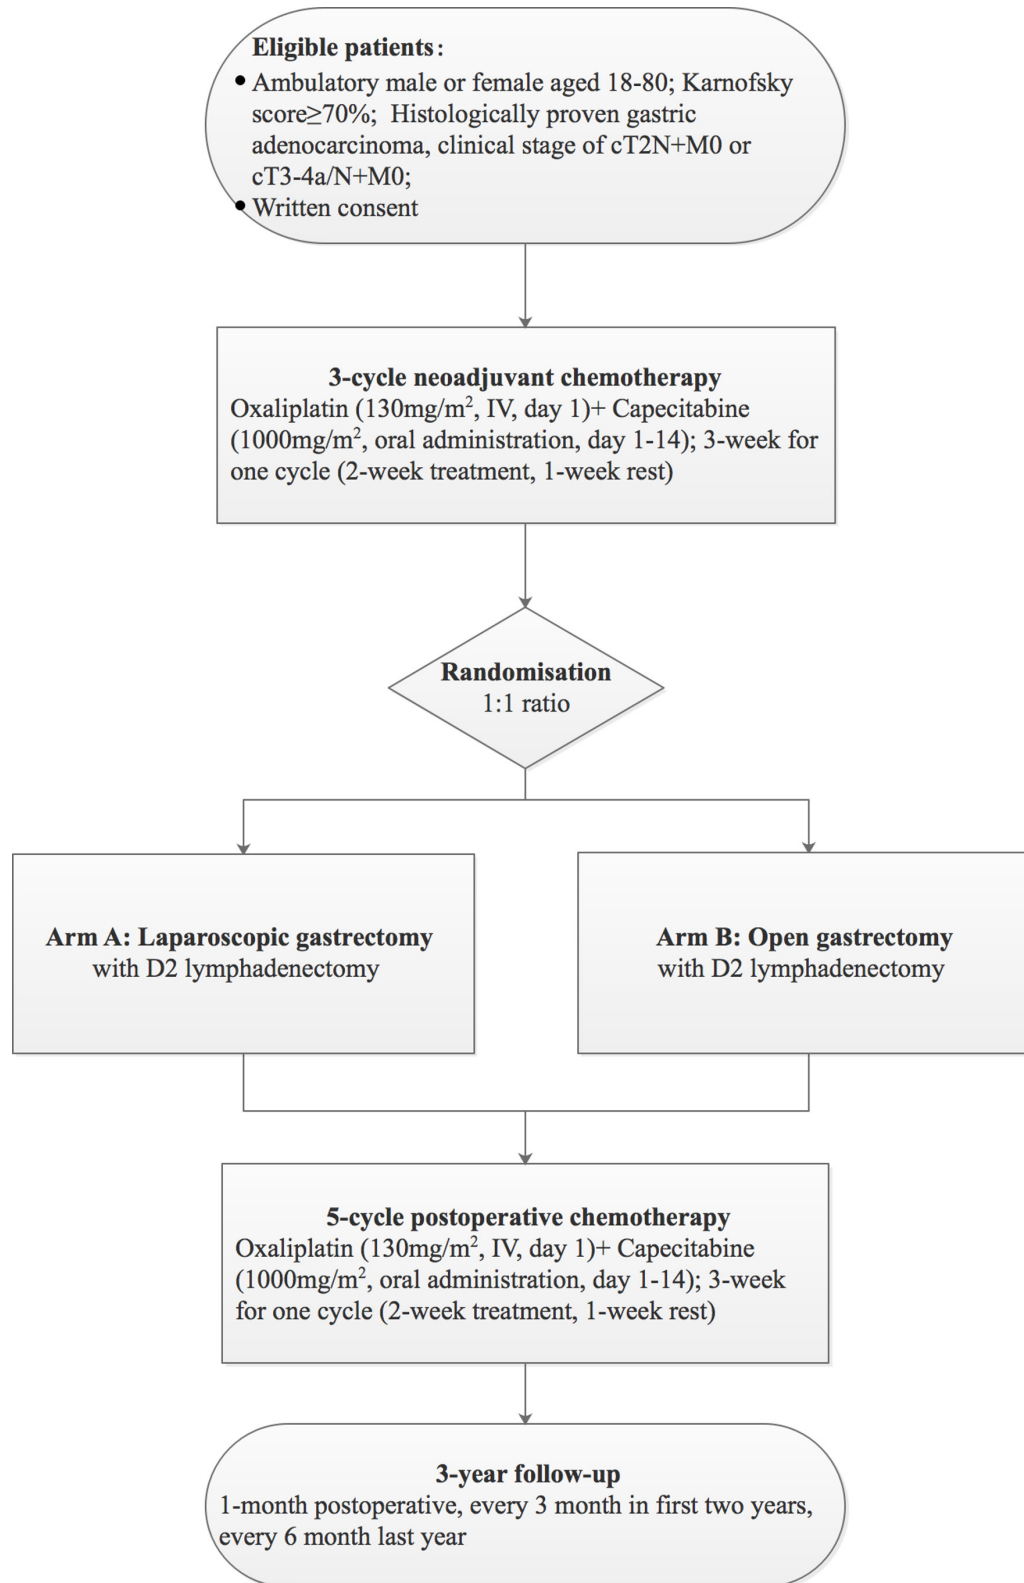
Eligible patients:
• Ambulatory male or female aged 18-80; Karnofsky score≥70%; Histologically proven gastric adenocarcinoma, clinical stage of cT2N+M0 or cT3-4a/N+M0;
• Written consent

3-cycle neoadjuvant chemotherapy
Oxaliplatin (130mg/m$^2$, IV, day 1)+ Capecitabine (1000mg/m$^2$, oral administration, day 1-14); 3-week for one cycle (2-week treatment, 1-week rest)

Randomisation
1:1 ratio

Arm A: Laparoscopic gastrectomy
with D2 lymphadenectomy

Arm B: Open gastrectomy
with D2 lymphadenectomy

5-cycle postoperative chemotherapy
Oxaliplatin (130mg/m$^2$, IV, day 1)+ Capecitabine (1000mg/m$^2$, oral administration, day 1-14); 3-week for one cycle (2-week treatment, 1-week rest)

3-year follow-up
1-month postoperative, every 3 month in first two years, every 6 month last year